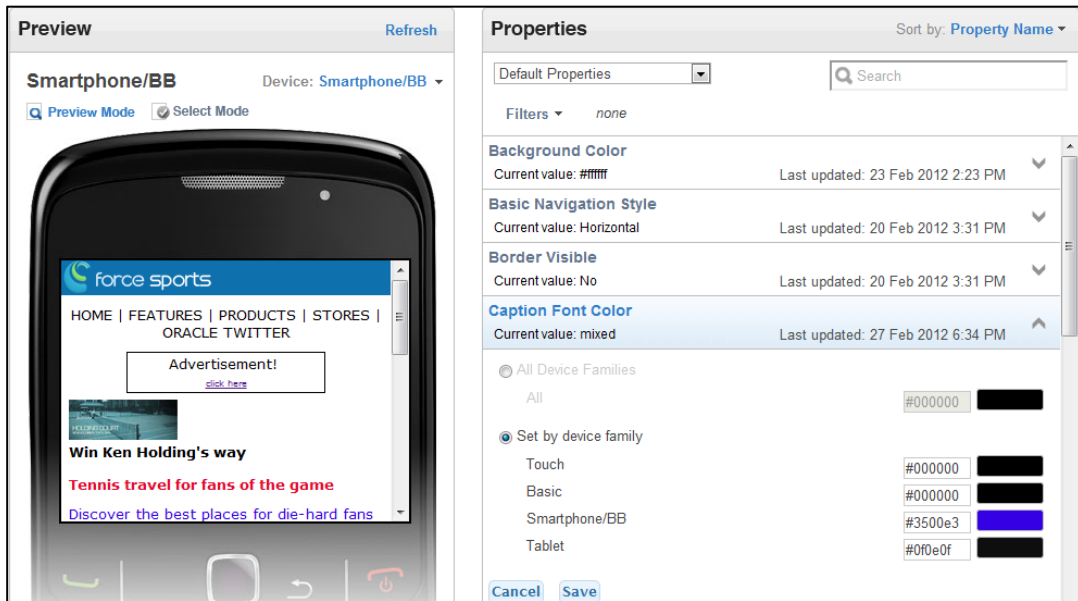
Preview
Refresh

Smartphone/BB
Device: Smartphone/BB ▾

Preview Mode
Select Mode

force sports

HOME | FEATURES | PRODUCTS | STORES | ORACLE TWITTER

Advertisement!
click here

HOLDING COURT

Win Ken Holding's way

Tennis travel for fans of the game

Discover the best places for die-hard fans

Properties
Sort by: Property Name ▾

Default Properties
Search

Filters ▾ none

Background Color
Current value: #ffffff
Last updated: 23 Feb 2012 2:23 PM

Basic Navigation Style
Current value: Horizontal
Last updated: 20 Feb 2012 3:31 PM

Border Visible
Current value: No
Last updated: 20 Feb 2012 3:31 PM

Caption Font Color
Current value: mixed
Last updated: 27 Feb 2012 6:34 PM

All Device Families
All #000000

Set by device family
Touch #000000
Basic #000000
Smartphone/BB #3500e3
Tablet #0f0e0f

Cancel Save